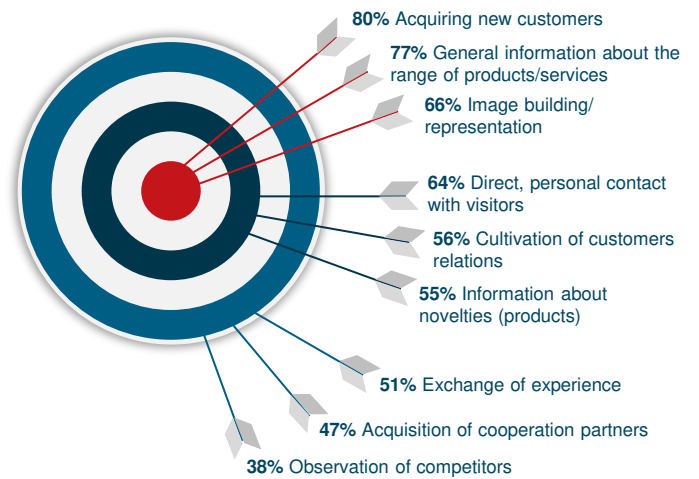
**80%** Acquiring new customers

**77%** General information about the range of products/services

**66%** Image building/ representation

**64%** Direct, personal contact with visitors

**56%** Cultivation of customers relations

**55%** Information about novelties (products)

**51%** Exchange of experience

**47%** Acquisition of cooperation partners

**38%** Observation of competitors